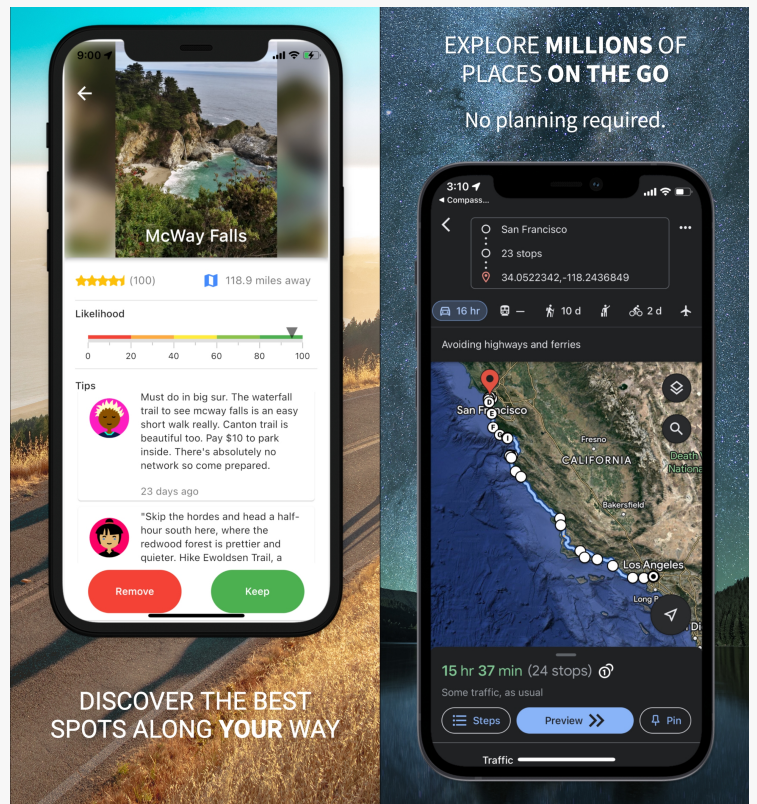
9:00

McWay Falls

(100) 118.9 miles away

Likelihood

0 20 40 60 80 100

Tips

Must do in big sur. The waterfall trail to see mcway falls is an easy short walk really. Canton trail is beautiful too. Pay $10 to park inside. There's absolutely no network so come prepared.

23 days ago

"Skip the hordes and head a half-hour south here, where the redwood forest is prettier and quieter. Hike Ewoldsen Trail, a

Remove

Keep

DISCOVER THE BEST SPOTS ALONG YOUR WAY

EXPLORE MILLIONS OF PLACES ON THE GO

No planning required.

3:10

◀ Compass...

San Francisco

23 stops

34.0522342,-118.2436849

16 hr — 10 d 2 d

Avoiding highways and ferries

San Francisco

Fresno

CALIFORNIA

Death Valley National

Bakersfield

Los Angeles

Long Be

15 hr 37 min (24 stops)

Some traffic, as usual

Steps

Preview

Pin

Traffic